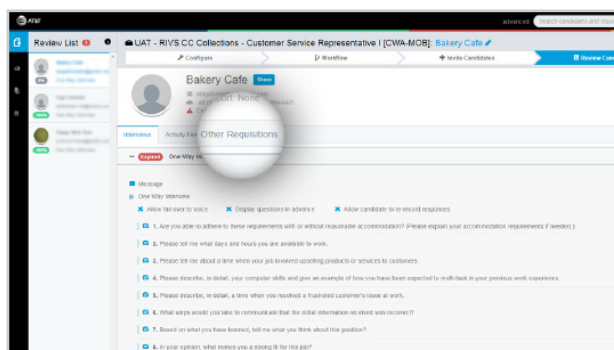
AT&T

advanced Search candidates and requi

Review List

UAT - RIVS CC Collections - Customer Service Representative I [CWA-MOB]: Bakery Cafe

Configure

Workflow

Invite Candidates

Review Cand

Bakery Cafe

Share

Last Note

Interviews

Activity Fee

Other Requisitions

Expired

One-Way In

Message

One Way Interview

Allow fail-over to voice

Display questions in advance

Allow candidate to re-record responses

1. Are you able to adhere to these requirements with or without reasonable accommodation? (Please explain your accommodation requirements if needed.)

2. Please tell me what days and hours you are available to work.

3. Please tell me about a time when you involved upselling products or services to customers.

4. Please describe, in detail, your computer skills and give an example of how you have been expected to multi-task in your previous work experience.

5. Please describe, in detail, a time when you resolved a frustrated customer's issue at work.

6. What steps would you take to communicate that the initial information we shared was incorrect?

7. Based on what you have learned, tell me what you think about this position?

8. In your opinion, what makes you a strong fit for this job?